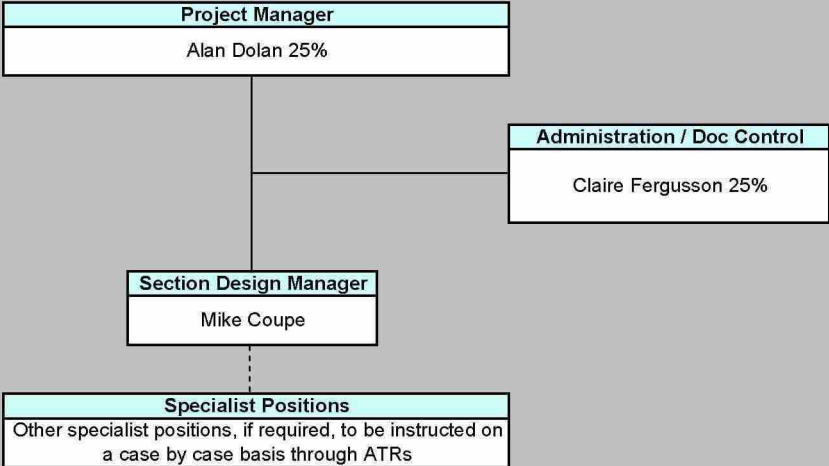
Project Manager
Alan Dolan 25%

Administration / Doc Control
Claire Fergusson 25%

Section Design Manager
Mike Coupe

Specialist Positions
Other specialist positions, if required, to be instructed on a case by case basis through ATRs